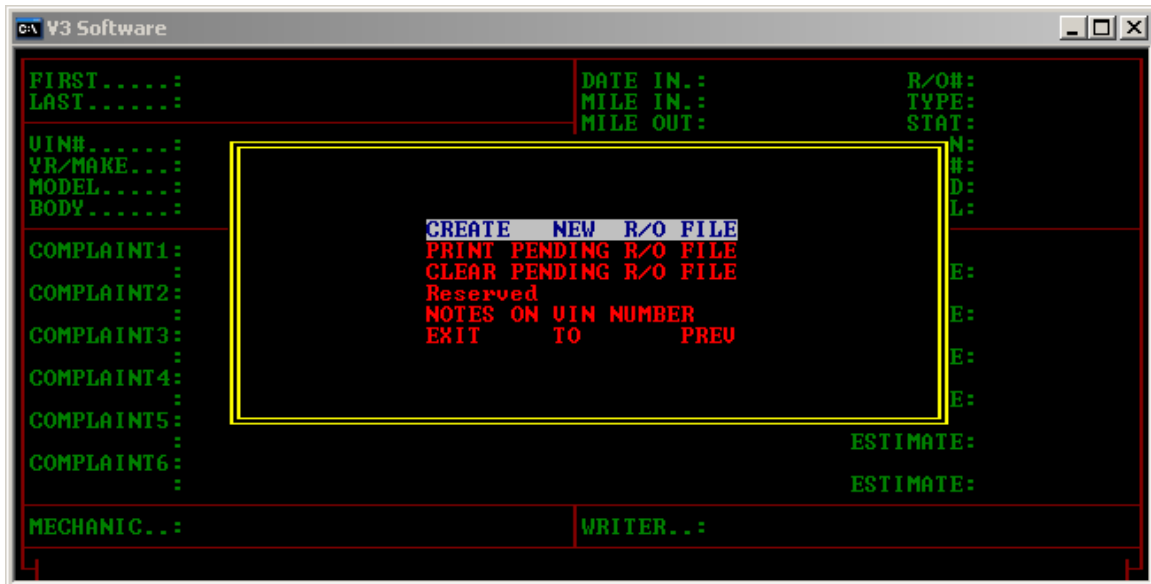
V3 Software

FIRST.....:
LAST......:

DATE IN.:
MILE IN.:
MILE OUT:

R/O#:
TYPE:
STAT:

VIN#......:
YR/MAKE...:
MODEL.....:
BODY......:

N:
#:
D:
L:

CREATE NEW R/O FILE
PRINT PENDING R/O FILE
CLEAR PENDING R/O FILE
Reserved
NOTES ON VIN NUMBER
EXIT TO PREV

COMPLAINT1:
:
COMPLAINT2:
:
COMPLAINT3:
:
COMPLAINT4:
:
COMPLAINT5:
:
COMPLAINT6:
:

E:
E:
E:
E:
ESTIMATE:
ESTIMATE:

MECHANIC..:
WRITER..: